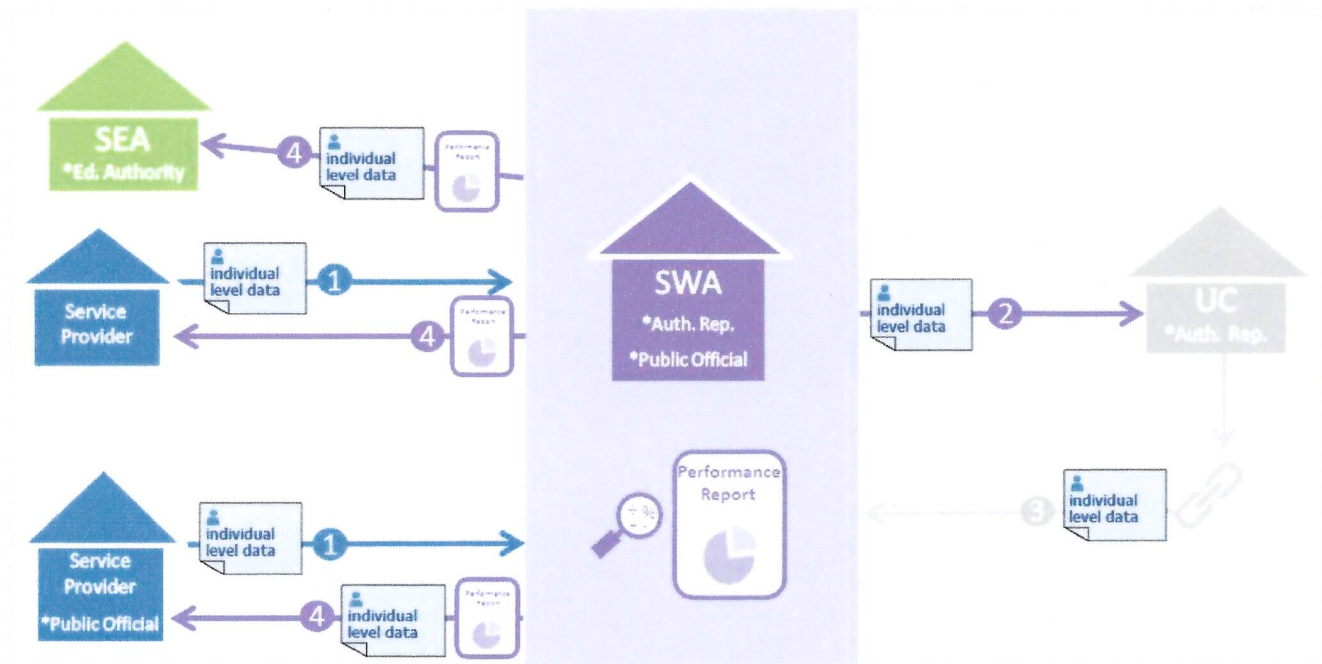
SEA
*Ed. Authority

4
individual level data
Performance Report

Service Provider
individual level data
1
4
Performance Report

SWA
*Auth. Rep.
*Public Official

individual level data
2

UC
*Auth. Rep.

Service Provider
*Public Official
individual level data
1
4
individual level data
Performance Report

Performance Report

3
individual level data